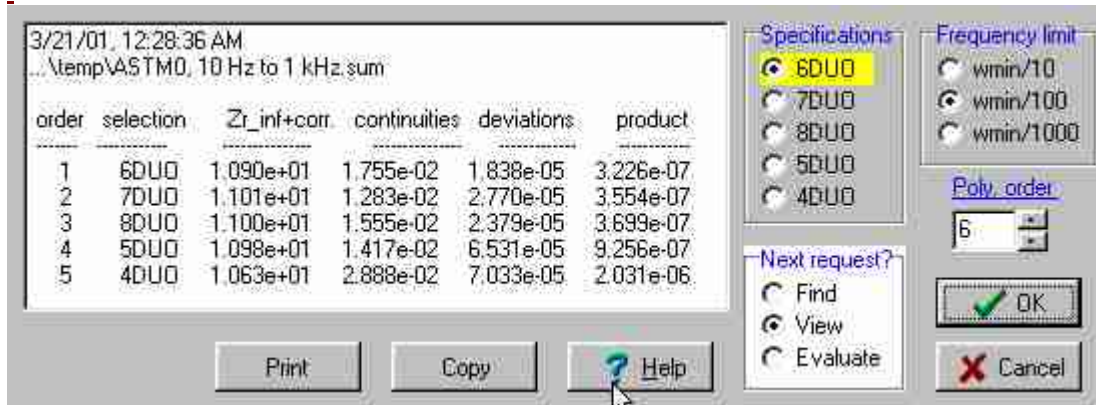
3/21/01, 12:28:36 AM
...\temp\ASTM0, 10 Hz to 1 kHz.sum

| order | selection | Zr_inf+corr. | continuities | deviations | product |
|---|---|---|---|---|---|
| ------- | ---------- | ------------- | ------------- | ------------- | ---------- |
| 1 | 6DUO | 1.090e+01 | 1.755e-02 | 1.838e-05 | 3.226e-07 |
| 2 | 7DUO | 1.101e+01 | 1.283e-02 | 2.770e-05 | 3.554e-07 |
| 3 | 8DUO | 1.100e+01 | 1.555e-02 | 2.379e-05 | 3.699e-07 |
| 4 | 5DUO | 1.098e+01 | 1.417e-02 | 6.531e-05 | 9.256e-07 |
| 5 | 4DUO | 1.063e+01 | 2.888e-02 | 7.033e-05 | 2.031e-06 |

Specifications
6DUO
7DUO
8DUO
5DUO
4DUO

Frequency limit
wmin/10
wmin/100
wmin/1000

Poly. order
6

Next request?
Find
View
Evaluate

OK
Cancel

Print
Copy
Help